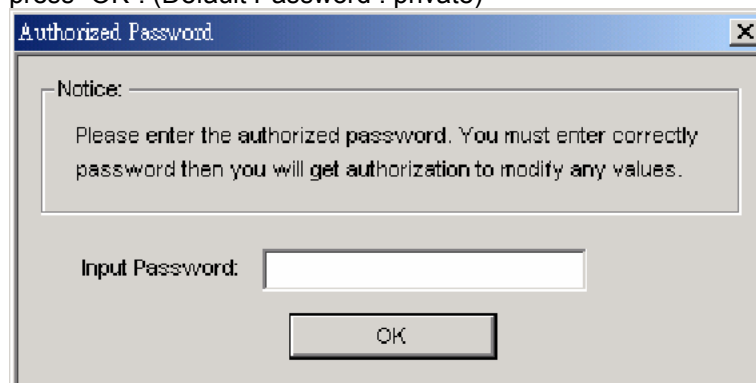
press "OK". (Default Password : private)

Authorized Password

Notice:

Please enter the authorized password. You must enter correctly password then you will get authorization to modify any values.

Input Password:

OK